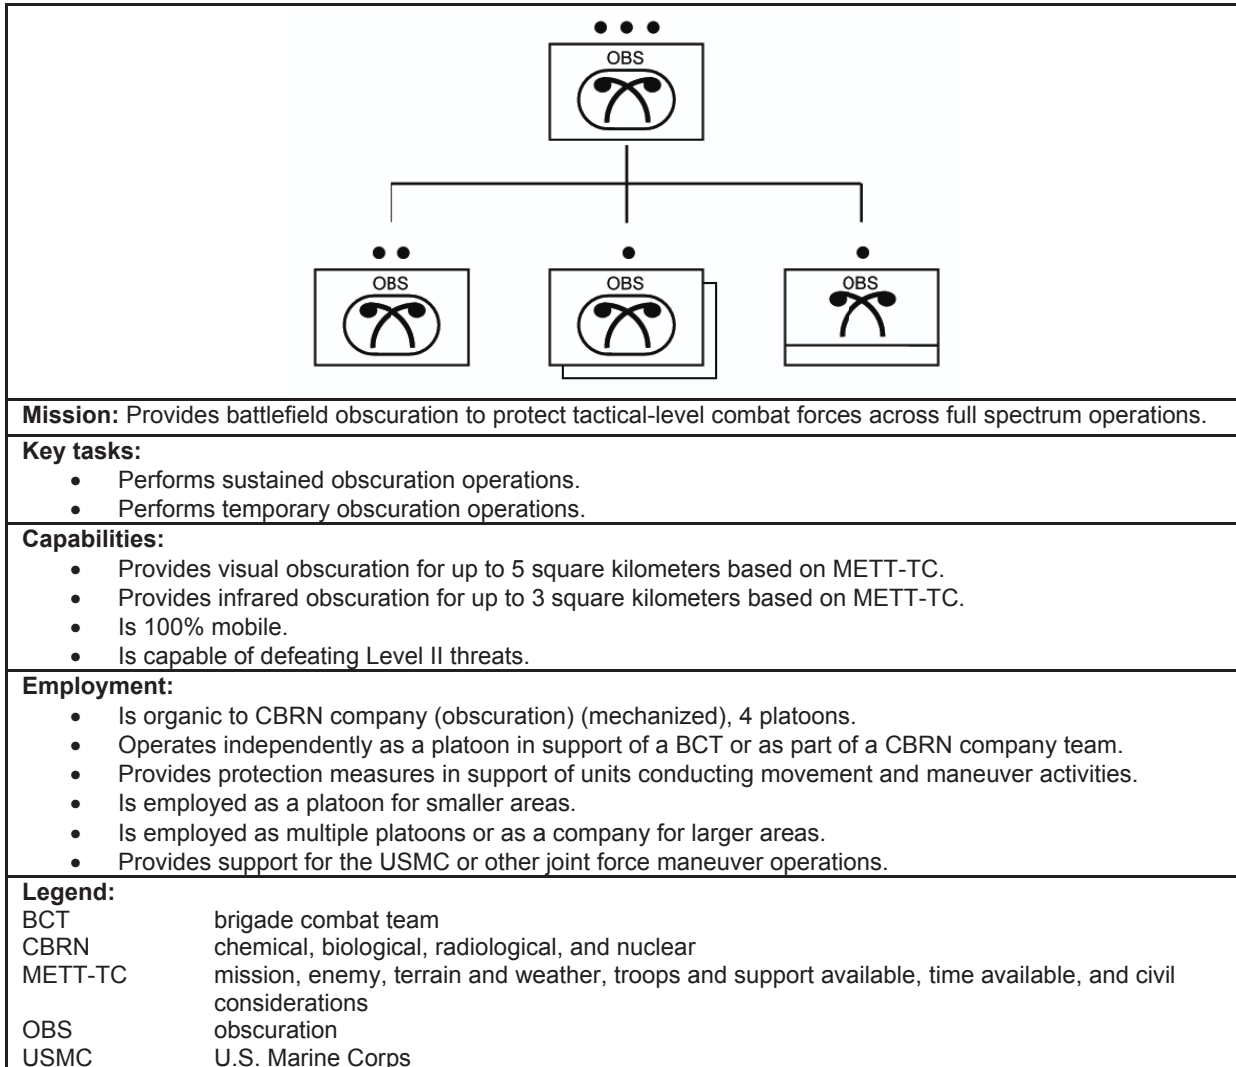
OBS

OBS

OBS

OBS

**Mission:** Provides battlefield obscuration to protect tactical-level combat forces across full spectrum operations.

**Key tasks:**
- Performs sustained obscuration operations.
- Performs temporary obscuration operations.

**Capabilities:**
- Provides visual obscuration for up to 5 square kilometers based on METT-TC.
- Provides infrared obscuration for up to 3 square kilometers based on METT-TC.
- Is 100% mobile.
- Is capable of defeating Level II threats.

**Employment:**
- Is organic to CBRN company (obscuration) (mechanized), 4 platoons.
- Operates independently as a platoon in support of a BCT or as part of a CBRN company team.
- Provides protection measures in support of units conducting movement and maneuver activities.
- Is employed as a platoon for smaller areas.
- Is employed as multiple platoons or as a company for larger areas.
- Provides support for the USMC or other joint force maneuver operations.

**Legend:**

| | |
|---|---|
| BCT | brigade combat team |
| CBRN | chemical, biological, radiological, and nuclear |
| METT-TC | mission, enemy, terrain and weather, troops and support available, time available, and civil considerations |
| OBS | obscuration |
| USMC | U.S. Marine Corps |